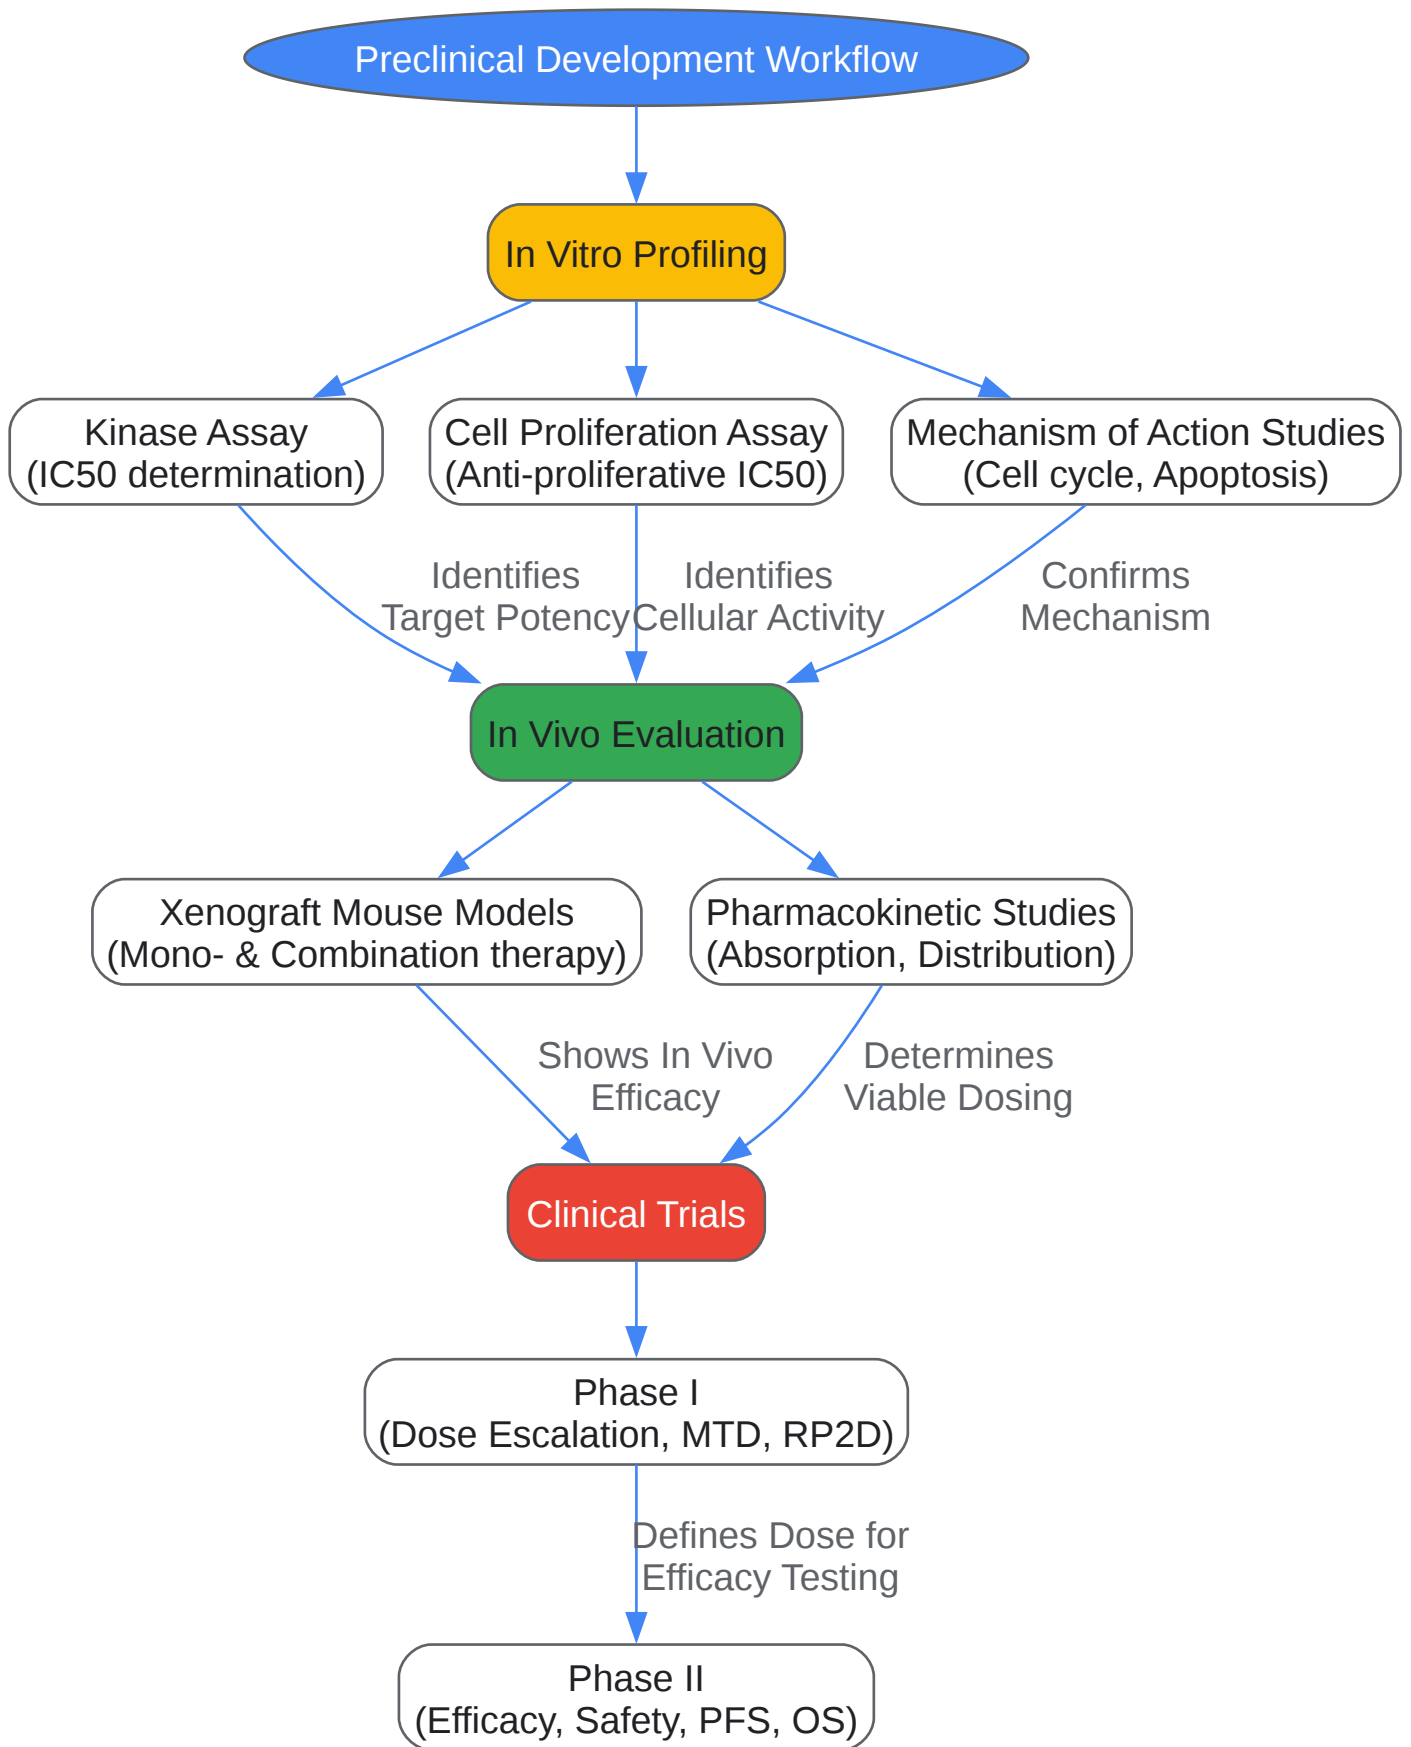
Preclinical Development Workflow

In Vitro Profiling

Kinase Assay
(IC50 determination)

Cell Proliferation Assay
(Anti-proliferative IC50)

Mechanism of Action Studies
(Cell cycle, Apoptosis)

Identifies
Target Potency

Identifies
Cellular Activity

Confirms
Mechanism

In Vivo Evaluation

Xenograft Mouse Models
(Mono- & Combination therapy)

Pharmacokinetic Studies
(Absorption, Distribution)

Shows In Vivo
Efficacy

Determines
Viable Dosing

Clinical Trials

Phase I
(Dose Escalation, MTD, RP2D)

Defines Dose for
Efficacy Testing

Phase II
(Efficacy, Safety, PFS, OS)